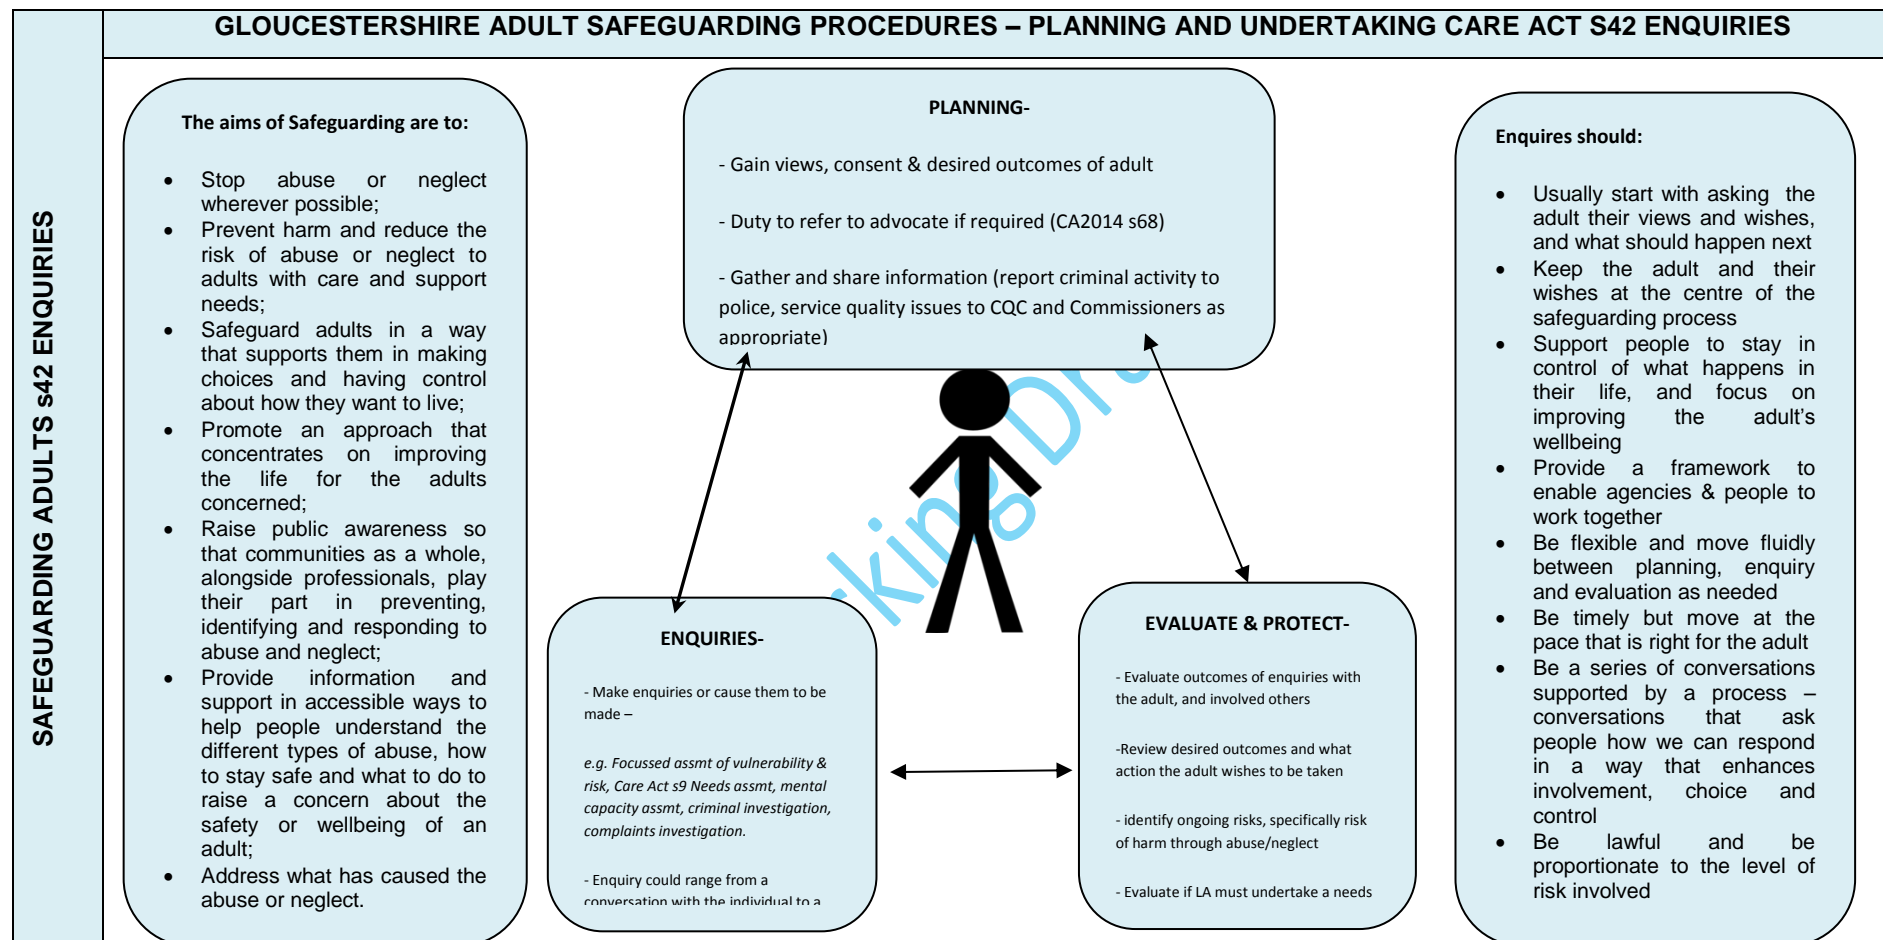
SAFEGUARDING ADULTS s42 ENQUIRIES

GLOUCESTERSHIRE ADULT SAFEGUARDING PROCEDURES – PLANNING AND UNDERTAKING CARE ACT S42 ENQUIRIES

The aims of Safeguarding are to:

- Stop abuse or neglect wherever possible;
- Prevent harm and reduce the risk of abuse or neglect to adults with care and support needs;
- Safeguard adults in a way that supports them in making choices and having control about how they want to live;
- Promote an approach that concentrates on improving the life for the adults concerned;
- Raise public awareness so that communities as a whole, alongside professionals, play their part in preventing, identifying and responding to abuse and neglect;
- Provide information and support in accessible ways to help people understand the different types of abuse, how to stay safe and what to do to raise a concern about the safety or wellbeing of an adult;
- Address what has caused the abuse or neglect.

PLANNING-

- Gain views, consent & desired outcomes of adult

- Duty to refer to advocate if required (CA2014 s68)

- Gather and share information (report criminal activity to police, service quality issues to CQC and Commissioners as appropriate)

ENQUIRIES-

- Make enquiries or cause them to be made –

e.g. Focussed assmt of vulnerability & risk, Care Act s9 Needs assmt, mental capacity assmt, criminal investigation, complaints investigation.

- Enquiry could range from a conversation with the individual to a

EVALUATE & PROTECT-

- Evaluate outcomes of enquiries with the adult, and involved others

-Review desired outcomes and what action the adult wishes to be taken

- identify ongoing risks, specifically risk of harm through abuse/neglect

- Evaluate if LA must undertake a needs

Enquires should:

- Usually start with asking the adult their views and wishes, and what should happen next
- Keep the adult and their wishes at the centre of the safeguarding process
- Support people to stay in control of what happens in their life, and focus on improving the adult's wellbeing
- Provide a framework to enable agencies & people to work together
- Be flexible and move fluidly between planning, enquiry and evaluation as needed
- Be timely but move at the pace that is right for the adult
- Be a series of conversations supported by a process – conversations that ask people how we can respond in a way that enhances involvement, choice and control
- Be lawful and be proportionate to the level of risk involved